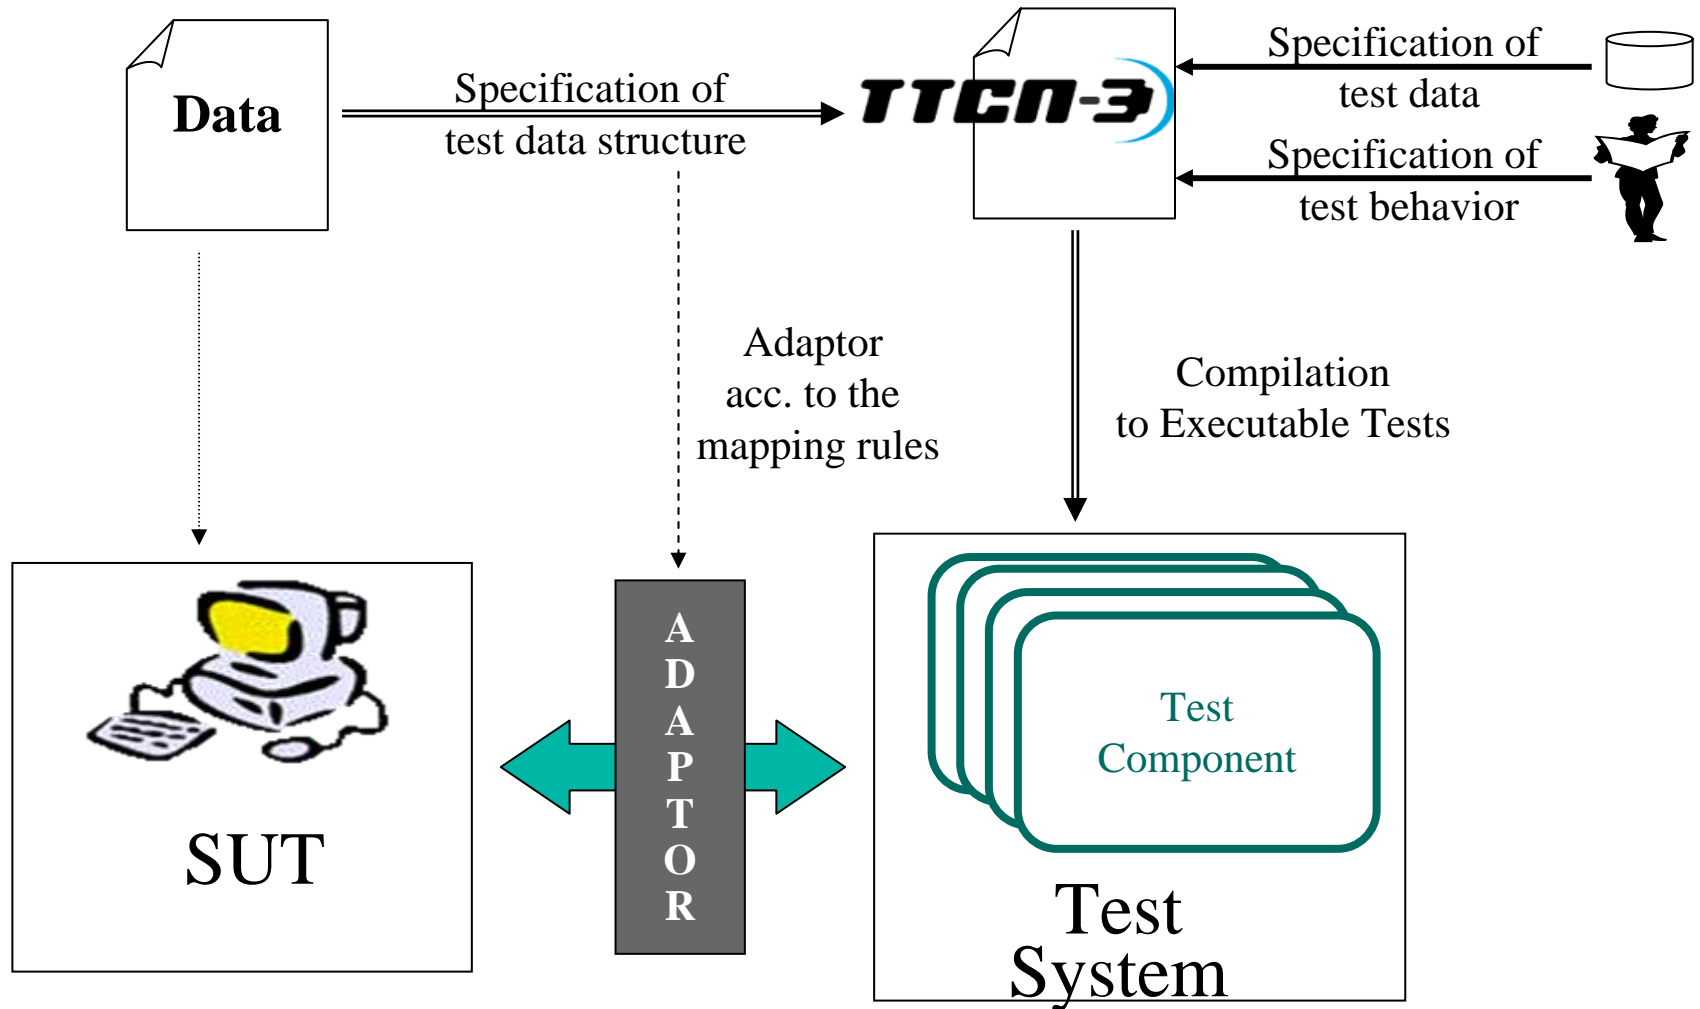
Data

Specification of test data structure

TTCN-3

Specification of test data

Specification of test behavior

Adaptor acc. to the mapping rules

Compilation to Executable Tests

SUT

ADAPTOR

Test Component

Test System